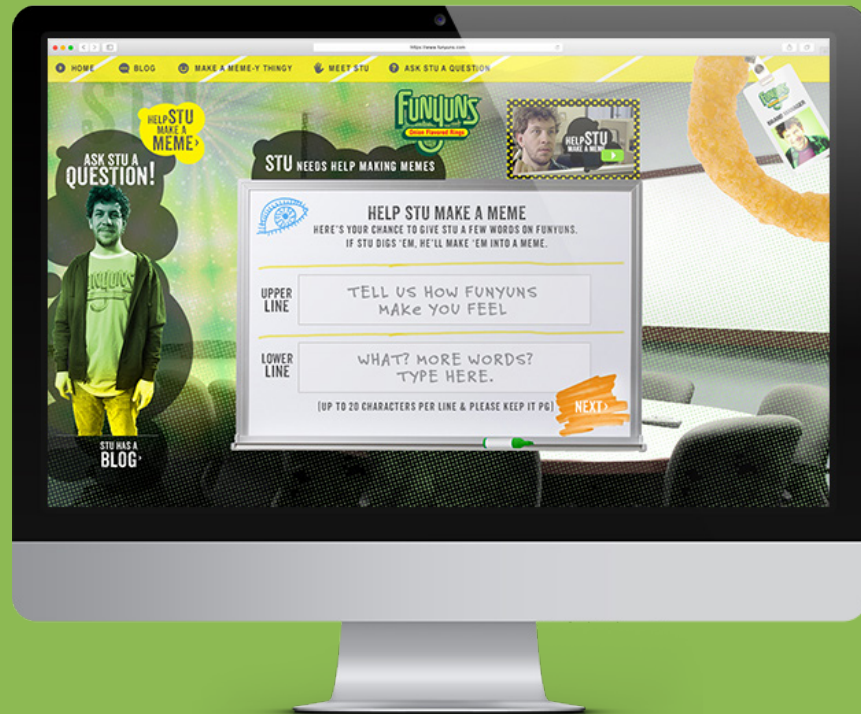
https://www.funyuns.com

HOME BLOG MAKE A MEME-Y THINGY MEET STU ASK STU A QUESTION

HELP STU MAKE A MEME›

ASK STU A QUESTION!

FUNYUNS
Onion Flavored Rings

STU NEEDS HELP MAKING MEMES

HELP STU MAKE A MEME

HELP STU MAKE A MEME
HERE'S YOUR CHANCE TO GIVE STU A FEW WORDS ON FUNYUNS.
IF STU DIGS 'EM, HE'LL MAKE 'EM INTO A MEME.

UPPER LINE
TELL US HOW FUNYUNS MAKE YOU FEEL

LOWER LINE
WHAT? MORE WORDS? TYPE HERE.

(UP TO 20 CHARACTERS PER LINE & PLEASE KEEP IT PG)

NEXT›

STU HAS A BLOG›